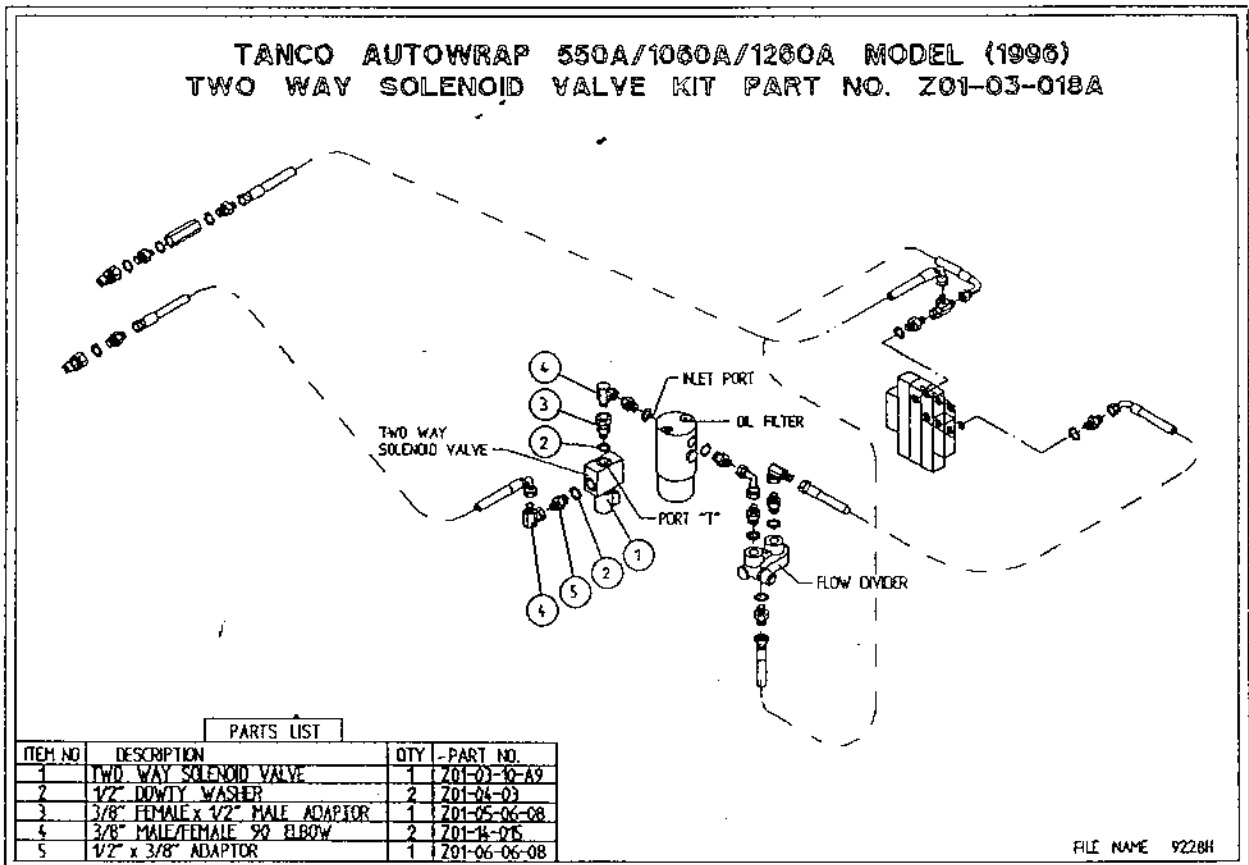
TANCO AUTOWRAP 550A/1060A/1260A MODEL (1996)
TWO WAY SOLENOID VALVE KIT PART NO. Z01-03-018A

INLET PORT

OIL FILTER

TWO WAY SOLENOID VALVE

PORT "T"

FLOW DIVIDER

4
3
2
1
2
5
4

PARTS LIST

| ITEM NO | DESCRIPTION | QTY | PART NO. |
|---|---|---|---|
| 1 | TWO WAY SOLENOID VALVE | 1 | Z01-03-10-A9 |
| 2 | 1/2" DOWTY WASHER | 2 | Z01-04-03 |
| 3 | 3/8" FEMALE x 1/2" MALE ADAPTOR | 1 | Z01-05-06-08 |
| 4 | 3/8" MALE/FEMALE 90 ELBOW | 2 | Z01-14-015 |
| 5 | 1/2" x 3/8" ADAPTOR | 1 | Z01-06-06-08 |

FILE NAME 9228H